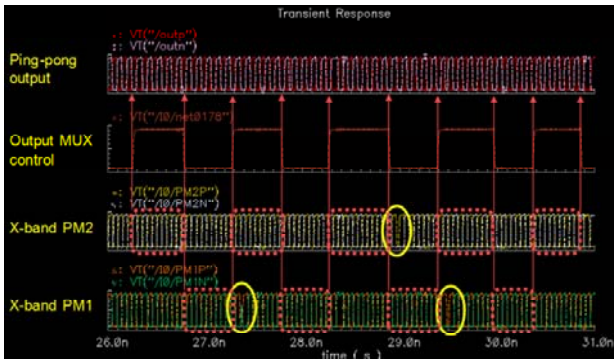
Transient Response

VT("/outp")
VT("/outn")

Ping-pong output

VT("/I0/net0178")

Output MUX control

VT("/I0/PM2P")
VT("/I0/PM2N")

X-band PM2

VT("/I0/PM1P")
VT("/I0/PM1N")

X-band PM1

26.0n
27.0n
28.0n
29.0n
30.0n
31.0n
time ( s )